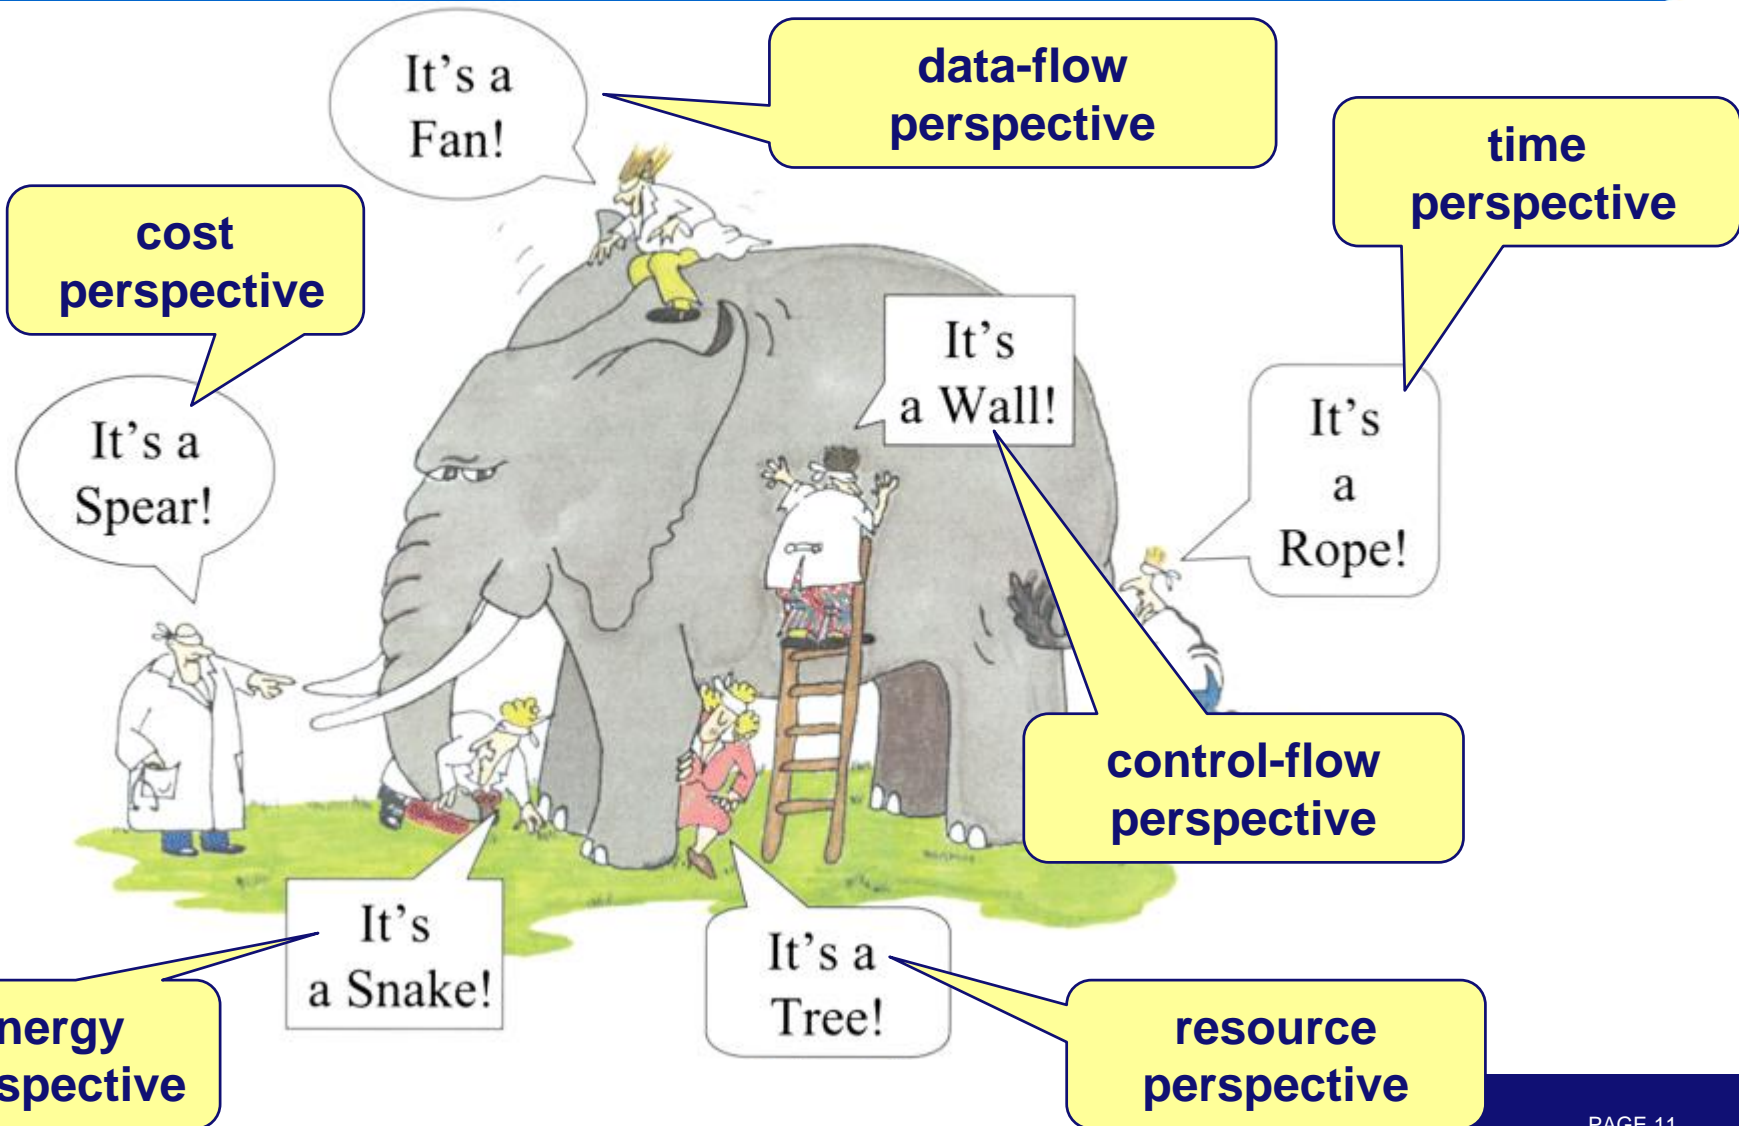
It's a Fan!

data-flow perspective

time perspective

cost perspective

It's a Wall!

It's a Spear!

It's a Rope!

control-flow perspective

It's a Snake!

nergy spective

It's a Tree!

resource perspective

PAGE 11